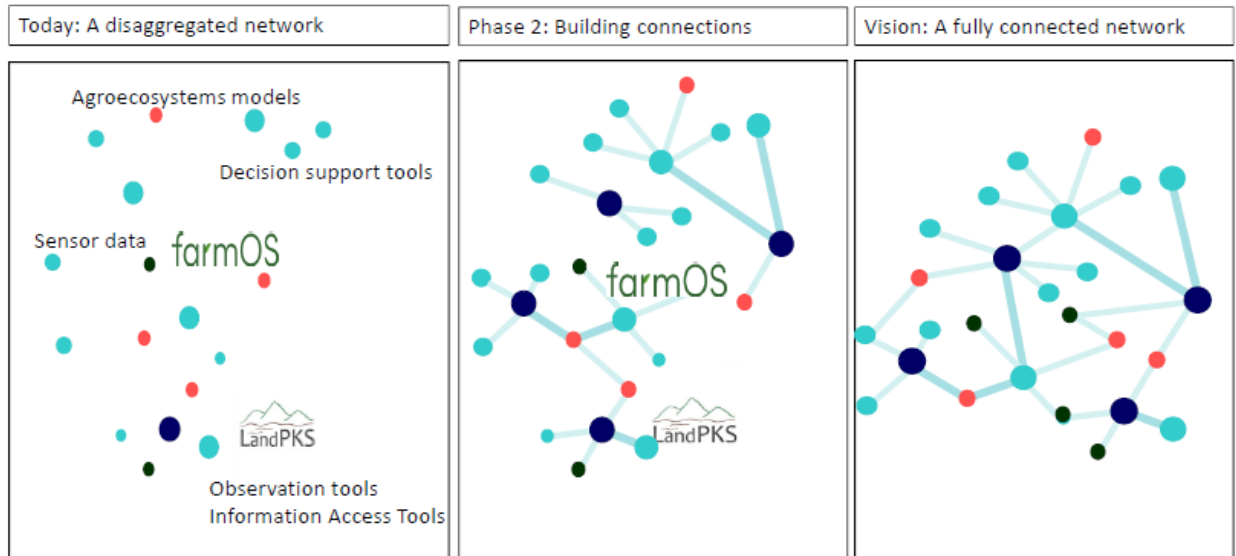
Today: A disaggregated network

Agroecosystems models

Decision support tools

Sensor data

farmOS

LandPKS

Observation tools
Information Access Tools

Phase 2: Building connections

farmOS

LandPKS

Vision: A fully connected network